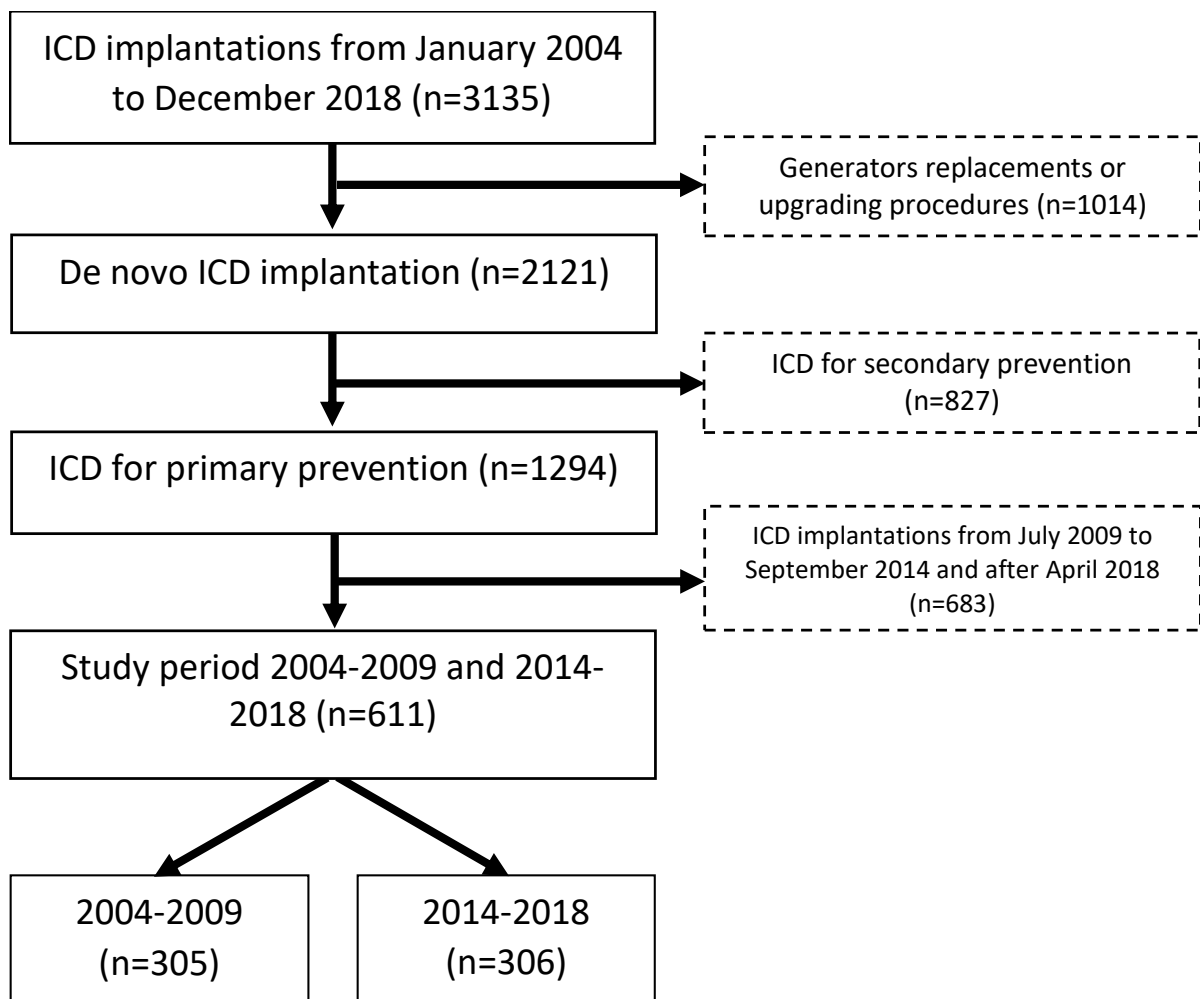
ICD implantations from January 2004 to December 2018 (n=3135)

Generators replacements or upgrading procedures (n=1014)

De novo ICD implantation (n=2121)

ICD for secondary prevention (n=827)

ICD for primary prevention (n=1294)

ICD implantations from July 2009 to September 2014 and after April 2018 (n=683)

Study period 2004-2009 and 2014-2018 (n=611)

2004-2009 (n=305)

2014-2018 (n=306)